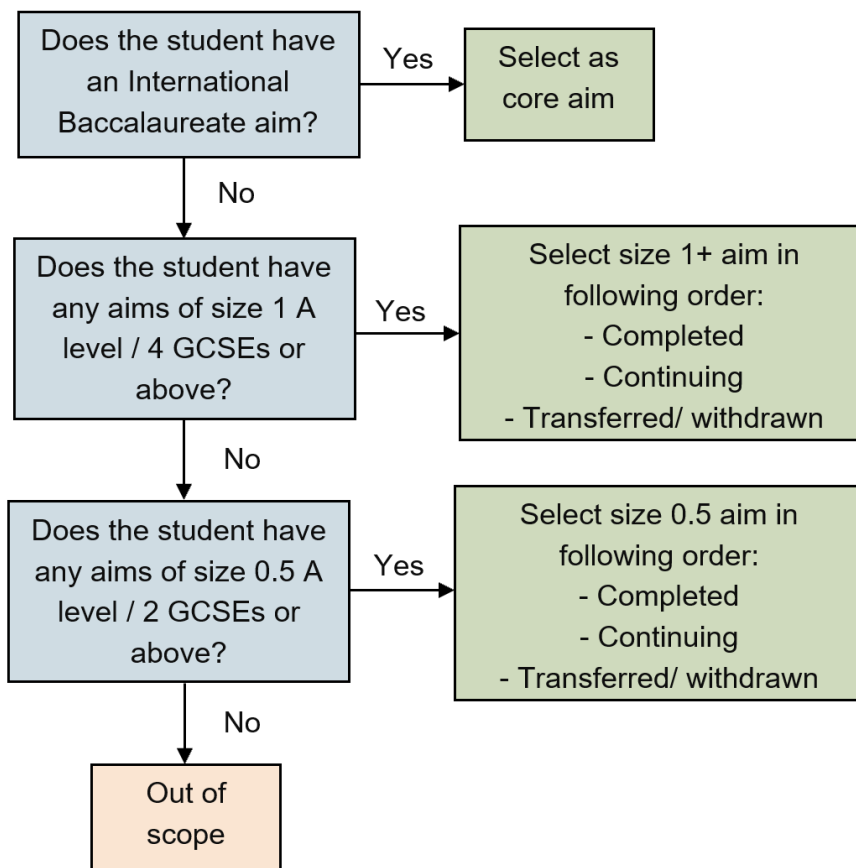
Does the student have an International Baccalaureate aim?

Yes

Select as core aim

No

Does the student have any aims of size 1 A level / 4 GCSEs or above?

Yes

Select size 1+ aim in following order:
- Completed
- Continuing
- Transferred/ withdrawn

No

Does the student have any aims of size 0.5 A level / 2 GCSEs or above?

Yes

Select size 0.5 aim in following order:
- Completed
- Continuing
- Transferred/ withdrawn

No

Out of scope